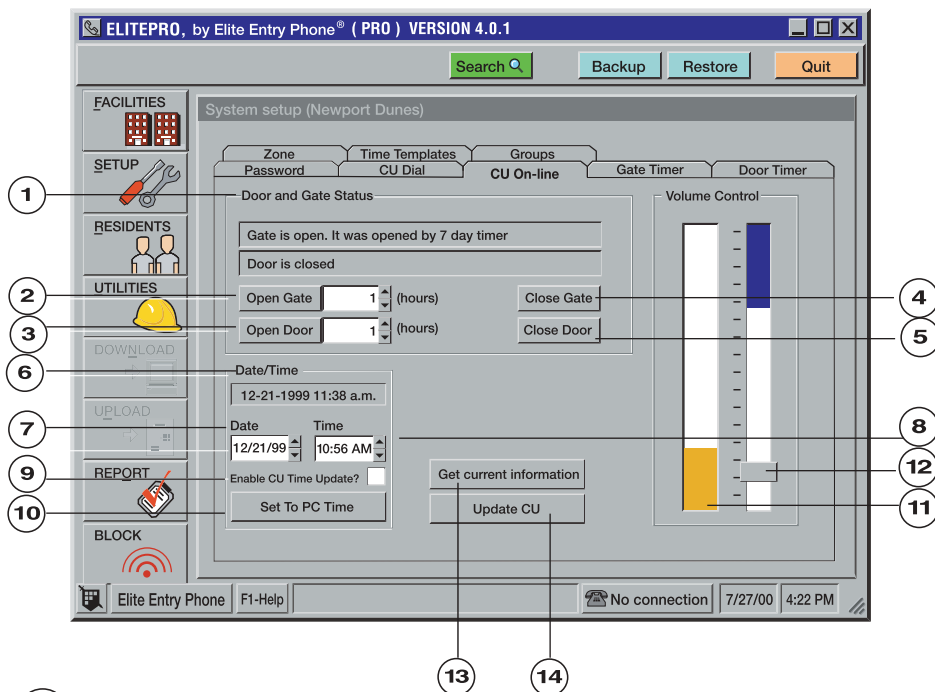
ELITEPRO, by Elite Entry Phone® ( PRO ) VERSION 4.0.1

Search

Backup

Restore

Quit

FACILITIES

SETUP

RESIDENTS

UTILITIES

DOWNLOAD

UPLOAD

REPORT

BLOCK

System setup (Newport Dunes)

Zone

Time Templates

Groups

Password

CU Dial

CU On-line

Gate Timer

Door Timer

Door and Gate Status

Gate is open. It was opened by 7 day timer

Door is closed

Open Gate 1 (hours)

Close Gate

Open Door 1 (hours)

Close Door

Date/Time

12-21-1999 11:38 a.m.

Date

Time

12/21/99

10:56 AM

Enable CU Time Update?

Set To PC Time

Get current information

Update CU

Volume Control

Elite Entry Phone

F1-Help

No connection

7/27/00

4:22 PM

1
2
3
4
5
6
7
8
9
10
11
12
13
14